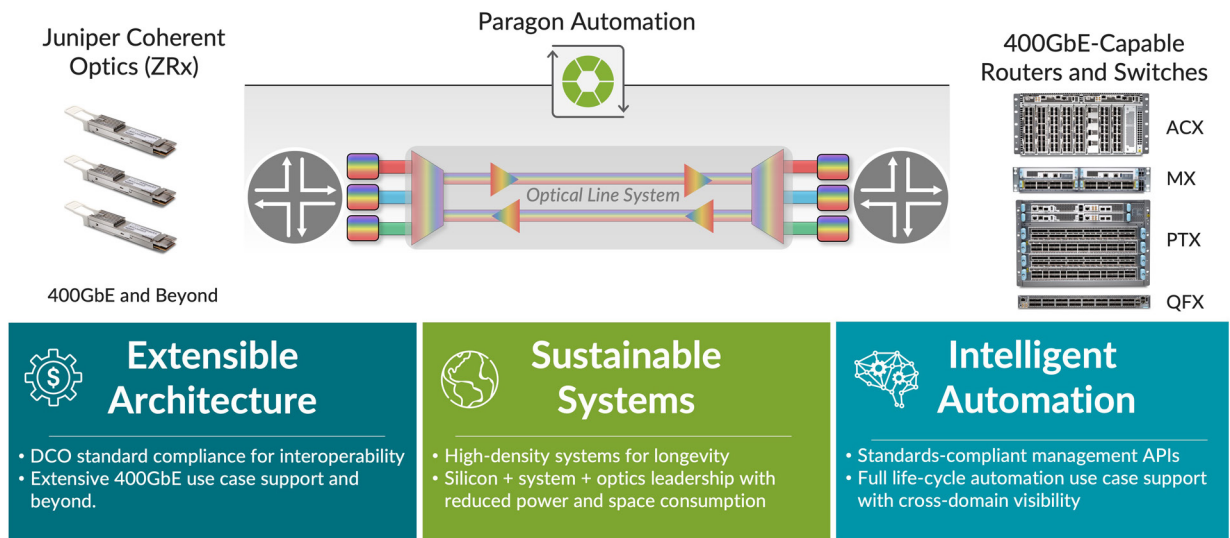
Juniper Coherent Optics (ZRx)

400GbE and Beyond

Paragon Automation

Optical Line System

400GbE-Capable Routers and Switches

ACX

MX

PTX

QFX

Extensible Architecture

• DCO standard compliance for interoperability
• Extensive 400GbE use case support and beyond.

Sustainable Systems

• High-density systems for longevity
• Silicon + system + optics leadership with reduced power and space consumption

Intelligent Automation

• Standards-compliant management APIs
• Full life-cycle automation use case support with cross-domain visibility